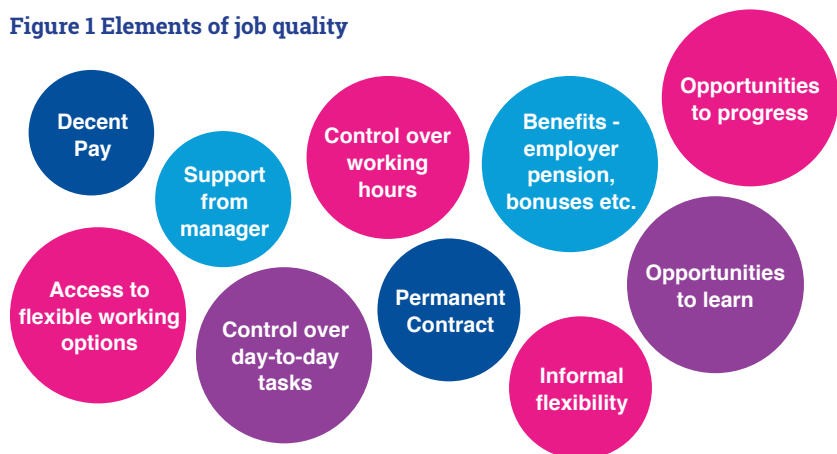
Figure 1 Elements of job quality

Decent Pay

Support from manager

Control over working hours

Benefits - employer pension, bonuses etc.

Opportunities to progress

Access to flexible working options

Control over day-to-day tasks

Permanent Contract

Opportunities to learn

Informal flexibility